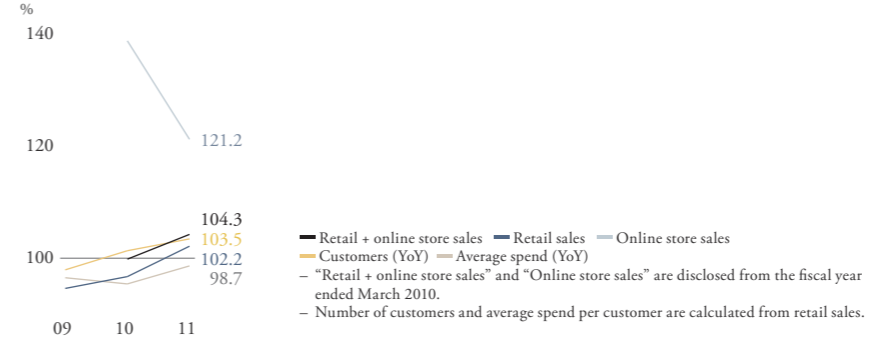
%

140

120

100

121.2

104.3
103.5
102.2
98.7

09 10 11

Retail + online store sales Retail sales Online store sales
Customers (YoY) Average spend (YoY)
– “Retail + online store sales” and “Online store sales” are disclosed from the fiscal year ended March 2010.
– Number of customers and average spend per customer are calculated from retail sales.